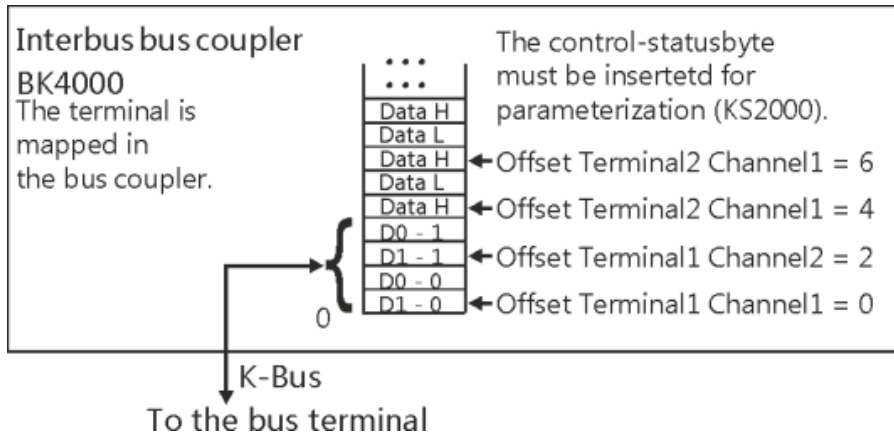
Interbus bus coupler
BK4000
The terminal is mapped in the bus coupler.

The control-statusbyte must be insertetd for parameterization (KS2000).

...
...

| |
|---|
| Data H |
| Data L |
| Data H |
| Data L |
| Data H |
| D0 - 1 |
| D1 - 1 |
| D0 - 0 |
| D1 - 0 |

Offset Terminal2 Channel1 = 6
Offset Terminal2 Channel1 = 4
Offset Terminal1 Channel2 = 2
Offset Terminal1 Channel1 = 0

0

K-Bus
To the bus terminal